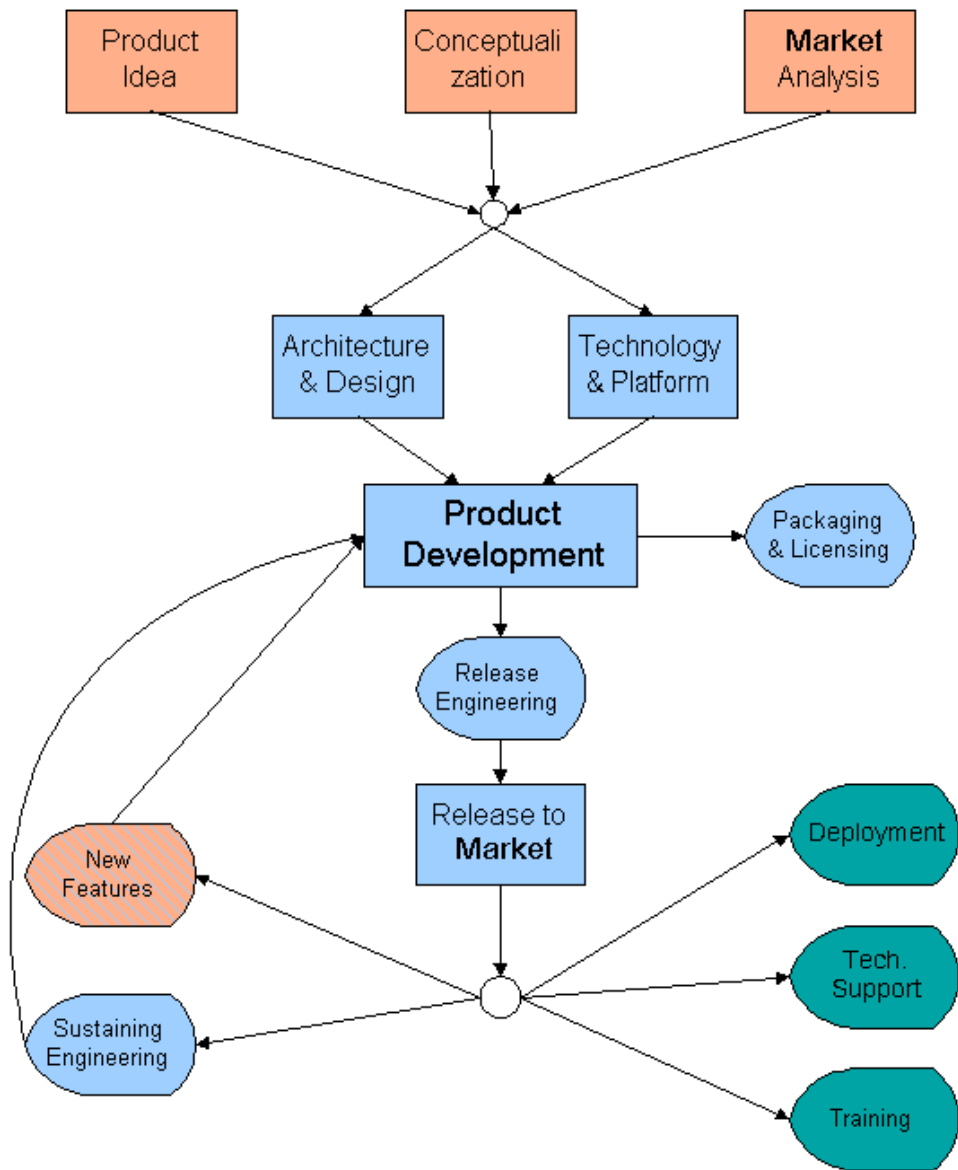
Product Idea

Conceptualization

Market Analysis

Architecture & Design

Technology & Platform

Product Development

Packaging & Licensing

Release Engineering

Release to Market

New Features

Sustaining Engineering

Deployment

Tech. Support

Training